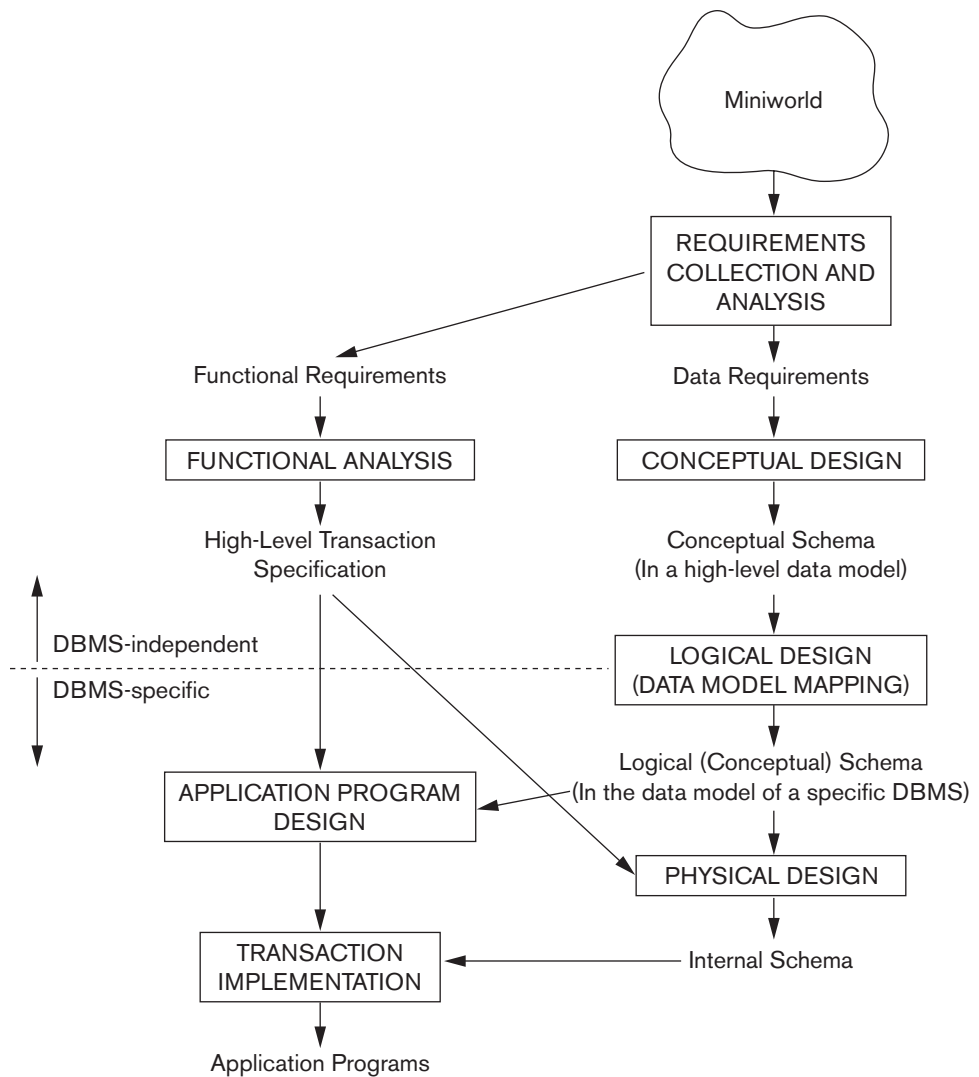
Miniworld

REQUIREMENTS COLLECTION AND ANALYSIS

Functional Requirements

Data Requirements

FUNCTIONAL ANALYSIS

CONCEPTUAL DESIGN

High-Level Transaction Specification

Conceptual Schema (In a high-level data model)

DBMS-independent

DBMS-specific

LOGICAL DESIGN (DATA MODEL MAPPING)

Logical (Conceptual) Schema (In the data model of a specific DBMS)

APPLICATION PROGRAM DESIGN

PHYSICAL DESIGN

TRANSACTION IMPLEMENTATION

Internal Schema

Application Programs